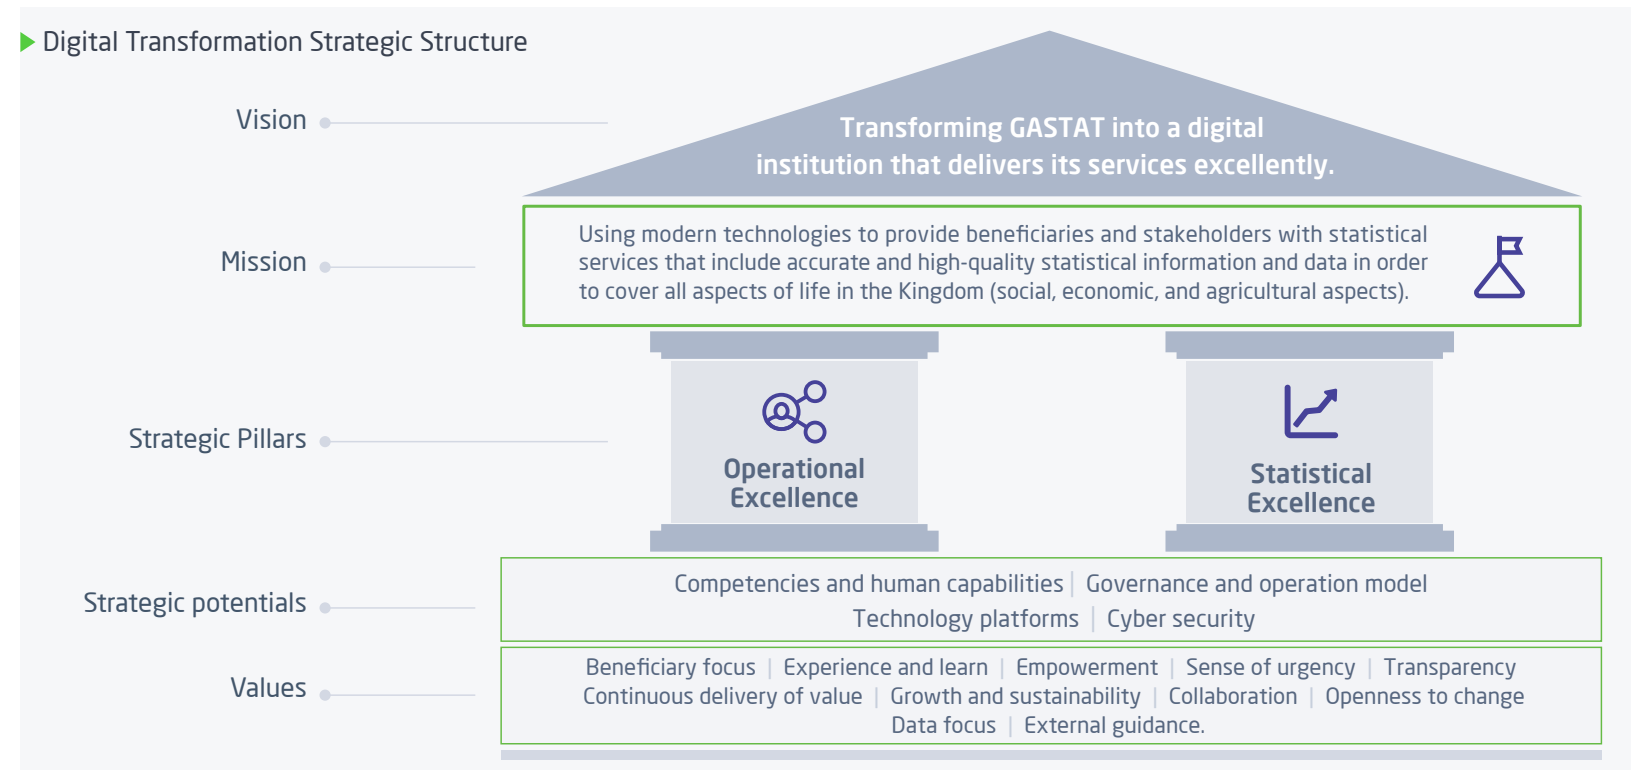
Digital Transformation Strategic Structure

Vision

Transforming GASTAT into a digital institution that delivers its services excellently.

Mission

Using modern technologies to provide beneficiaries and stakeholders with statistical services that include accurate and high-quality statistical information and data in order to cover all aspects of life in the Kingdom (social, economic, and agricultural aspects).

Strategic Pillars

Operational Excellence

Statistical Excellence

Strategic potentials

Competencies and human capabilities | Governance and operation model
Technology platforms | Cyber security

Values

Beneficiary focus | Experience and learn | Empowerment | Sense of urgency | Transparency
Continuous delivery of value | Growth and sustainability | Collaboration | Openness to change
Data focus | External guidance.